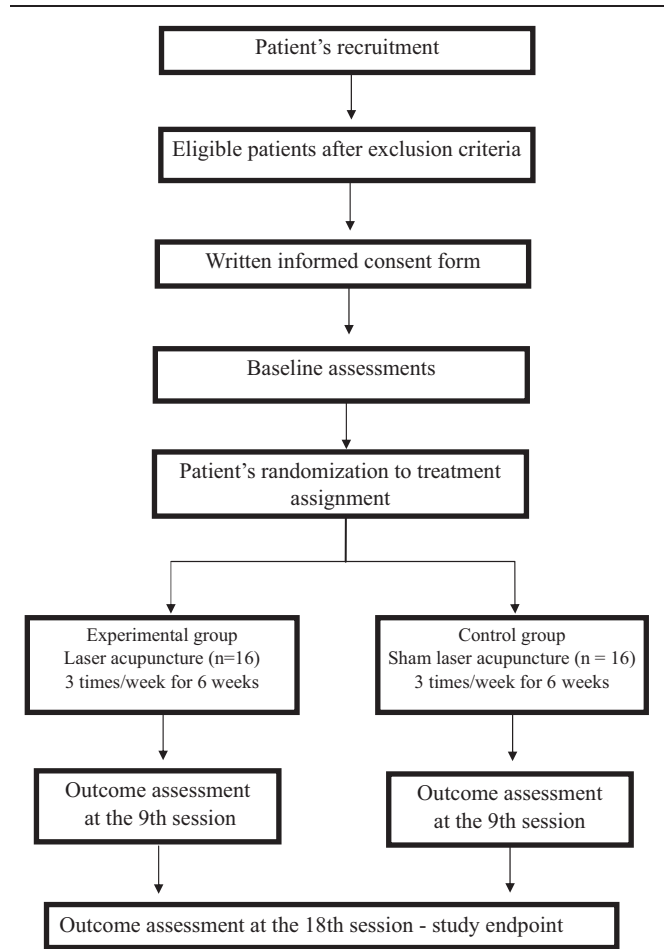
Patient's recruitment

Eligible patients after exclusion criteria

Written informed consent form

Baseline assessments

Patient's randomization to treatment assignment

Experimental group
Laser acupuncture (n=16)
3 times/week for 6 weeks

Control group
Sham laser acupuncture (n = 16)
3 times/week for 6 weeks

Outcome assessment at the 9th session

Outcome assessment at the 9th session

Outcome assessment at the 18th session - study endpoint